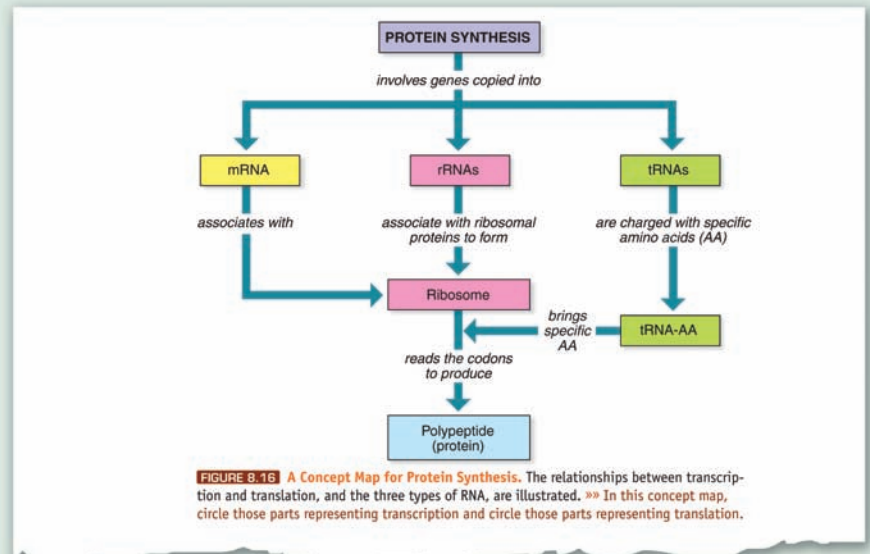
PROTEIN SYNTHESIS

involves genes copied into

mRNA

rRNAs

tRNAs

associates with

associate with ribosomal proteins to form

are charged with specific amino acids (AA)

Ribosome

brings specific AA

tRNA-AA

reads the codons to produce

Polypeptide (protein)

FIGURE 8.16 A Concept Map for Protein Synthesis. The relationships between transcription and translation, and the three types of RNA, are illustrated. »» In this concept map, circle those parts representing transcription and circle those parts representing translation.